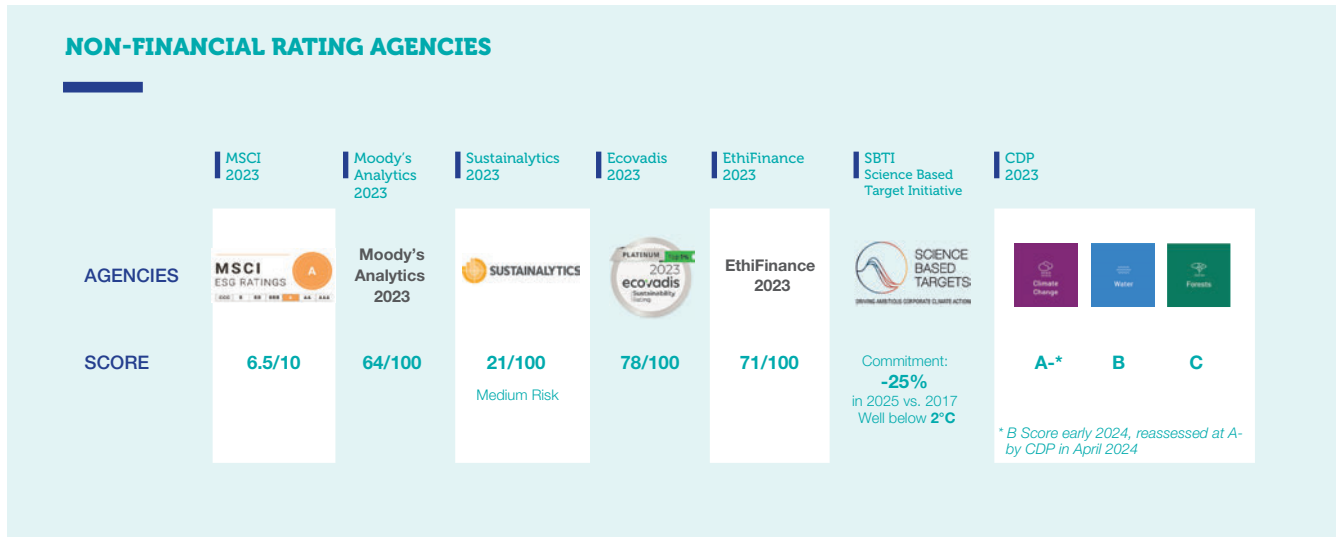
NON-FINANCIAL RATING AGENCIES

| | MSCI 2023 | Moody's Analytics 2023 | Sustainalytics 2023 | Ecovadis 2023 | EthiFinance 2023 | SBTI Science Based Target Initiative | CDP 2023 |
|---|---|---|---|---|---|---|---|
| AGENCIES | MSCI ESG RATINGS A CCC B BB BBB A AA AAA | Moody's Analytics 2023 | SUSTAINALYTICS | PLATINUM Top 1% 2023 ecovadis Sustainability Rating | EthiFinance 2023 | SCIENCE BASED TARGETS DRIVING AMBITIOUS CORPORATE CLIMATE ACTION | Climate Change / Water / Forests |
| SCORE | 6.5/10 | 64/100 | 21/100 Medium Risk | 78/100 | 71/100 | Commitment: -25% in 2025 vs. 2017 Well below 2°C | A-* / B / C |

* B Score early 2024, reassessed at A- by CDP in April 2024